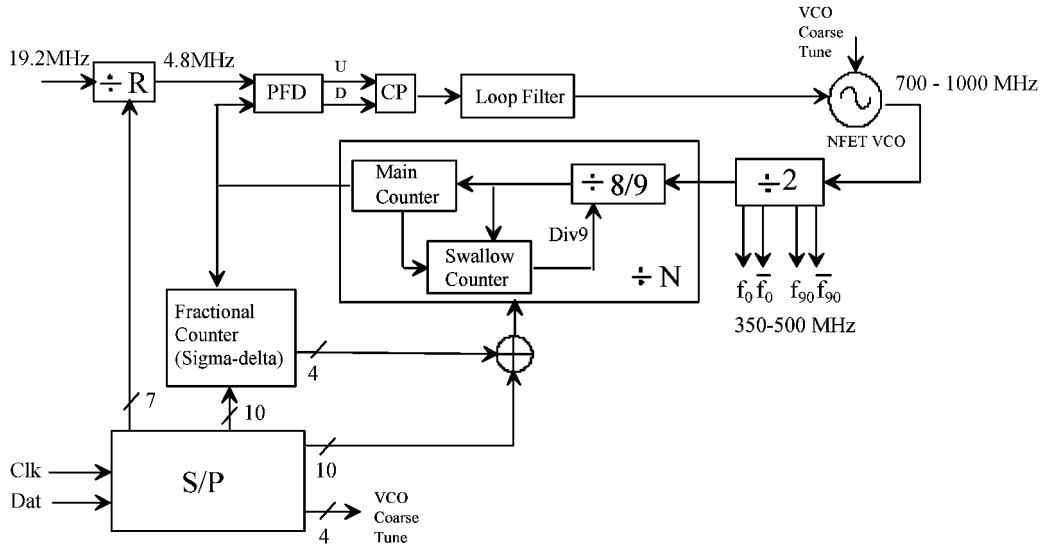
19.2MHz
÷ R
4.8MHz
PFD
U
D
CP
Loop Filter
VCO Coarse Tune
700 - 1000 MHz
NFET VCO
Main Counter
÷ 8/9
÷2
Div9
Swallow Counter
÷ N
$f_0$ $\overline{f_0}$ $f_{90}$ $\overline{f_{90}}$
350-500 MHz
Fractional Counter (Sigma-delta)
4
7
10
10
Clk
Dat
S/P
4
VCO Coarse Tune